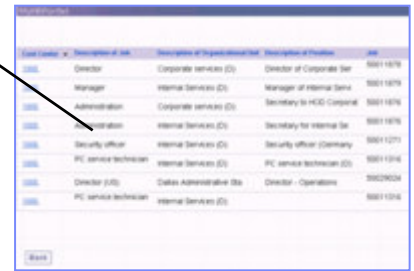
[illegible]

| Cost Center | Description of Job | Description of Organizational Unit | Description of Position | Job |
|---|---|---|---|---|
| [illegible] | Director | Corporate services (D) | Director of Corporate Ser | 50011879 |
| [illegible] | Manager | Internal Services (D) | Manager of Internal Serv | 50011879 |
| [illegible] | Administration | Corporate services (D) | Secretary to HOD Corporat | 50011876 |
| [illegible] | Administration | Internal Services (D) | Secretary for Internal Se | 50011876 |
| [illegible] | Security officer | Internal Services (D) | Security officer (Germany | 50011271 |
| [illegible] | PC service technician | Internal Services (D) | PC service technician (D) | 50011316 |
| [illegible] | Director (US) | Dallas Administrative Sta | Director - Operations | 50029024 |
| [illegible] | PC service technician | Internal Services (D) | | 50011316 |

Back